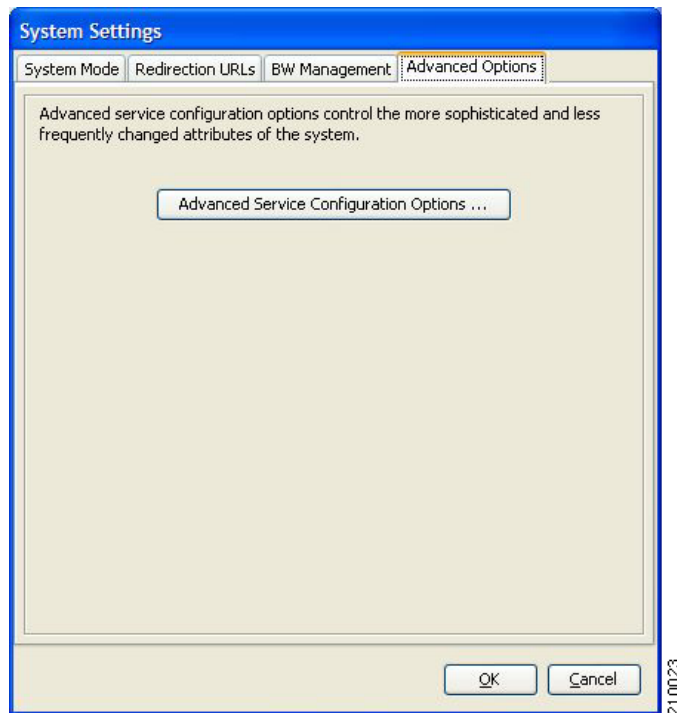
System Settings

System Mode | Redirection URLs | BW Management | Advanced Options

Advanced service configuration options control the more sophisticated and less frequently changed attributes of the system.

Advanced Service Configuration Options ...

OK Cancel

210023